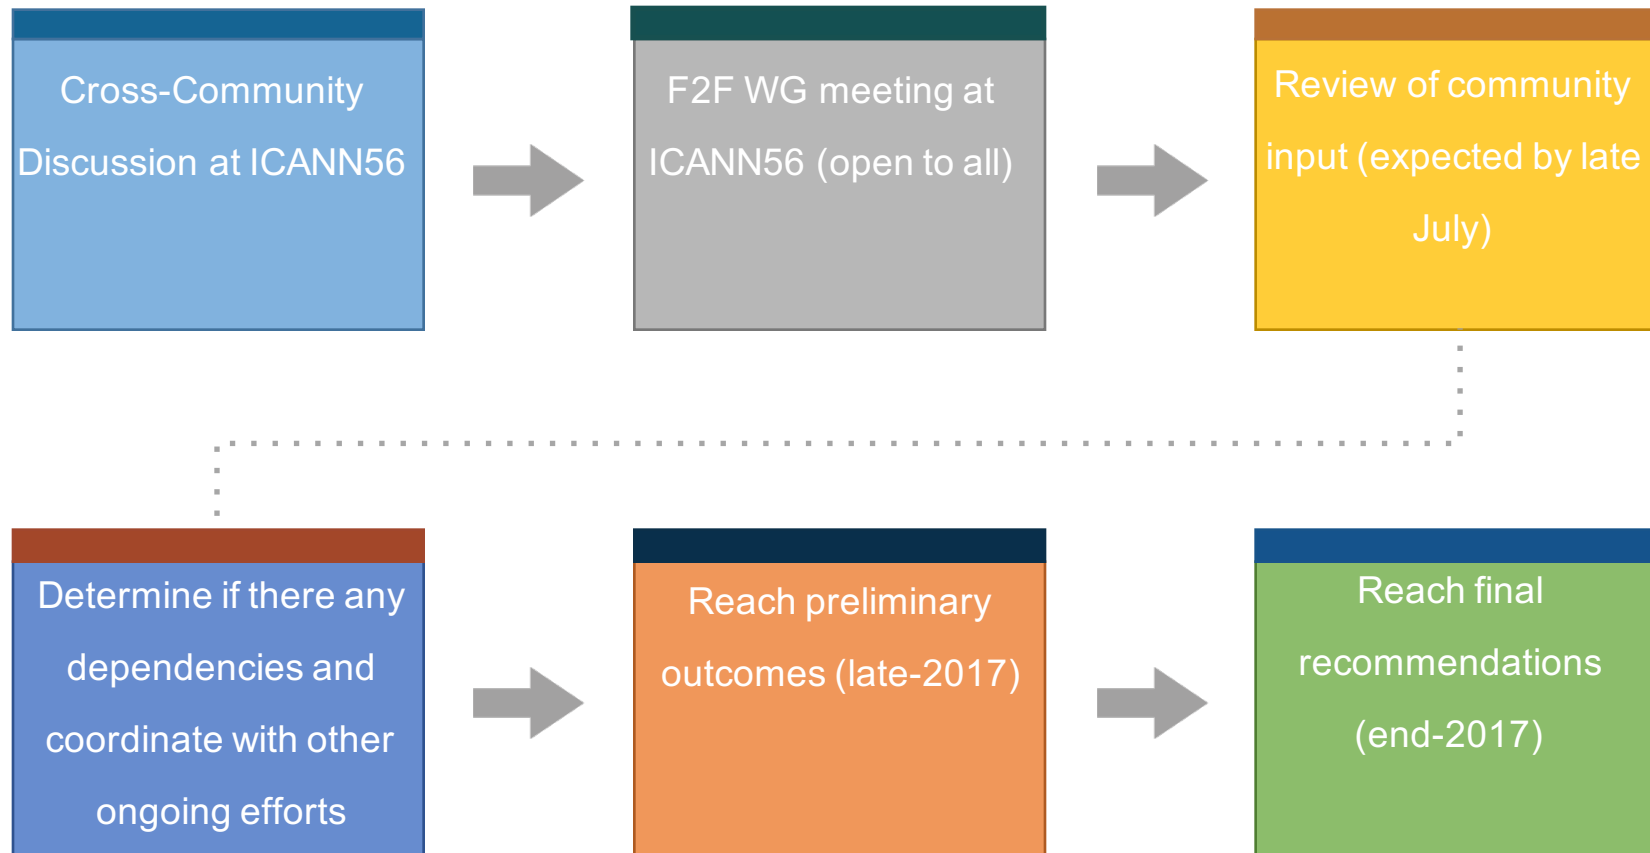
Cross-Community Discussion at ICANN56

F2F WG meeting at ICANN56 (open to all)

Review of community input (expected by late July)

Determine if there any dependencies and coordinate with other ongoing efforts

Reach preliminary outcomes (late-2017)

Reach final recommendations (end-2017)